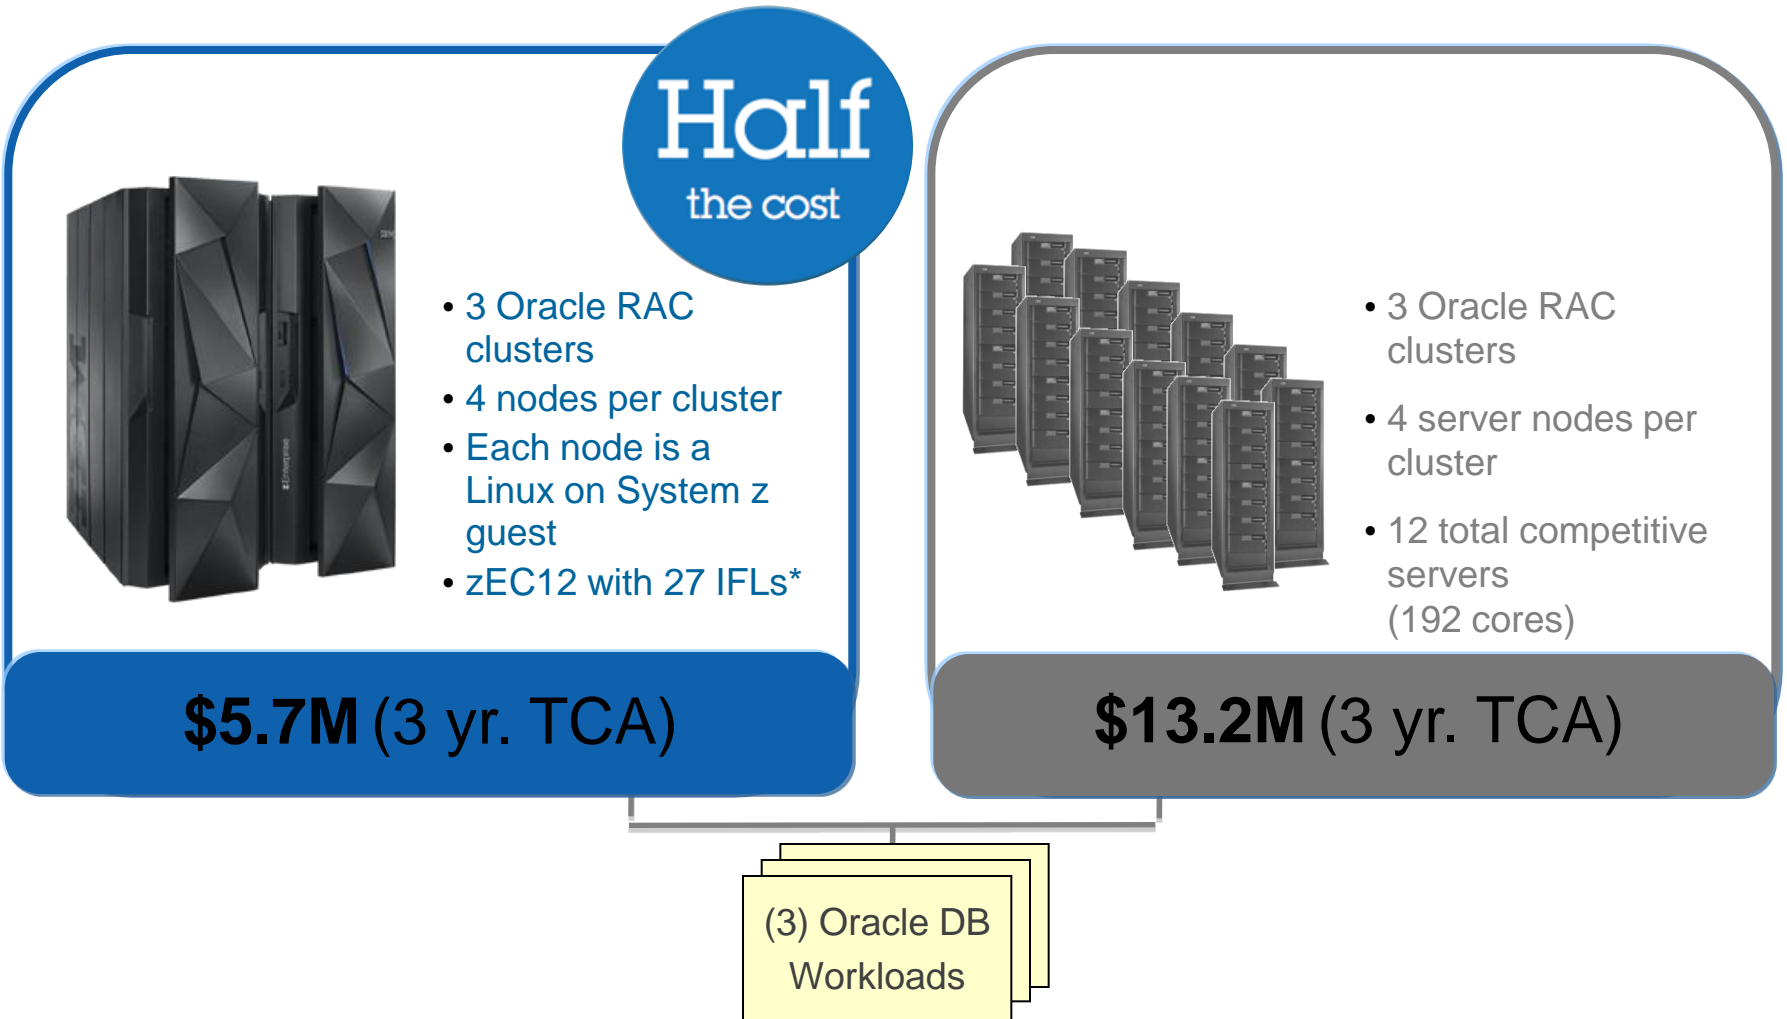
Half
the cost

• 3 Oracle RAC clusters
• 4 nodes per cluster
• Each node is a Linux on System z guest
• zEC12 with 27 IFLs*

**$5.7M** (3 yr. TCA)

• 3 Oracle RAC clusters
• 4 server nodes per cluster
• 12 total competitive servers (192 cores)

**$13.2M** (3 yr. TCA)

(3) Oracle DB Workloads